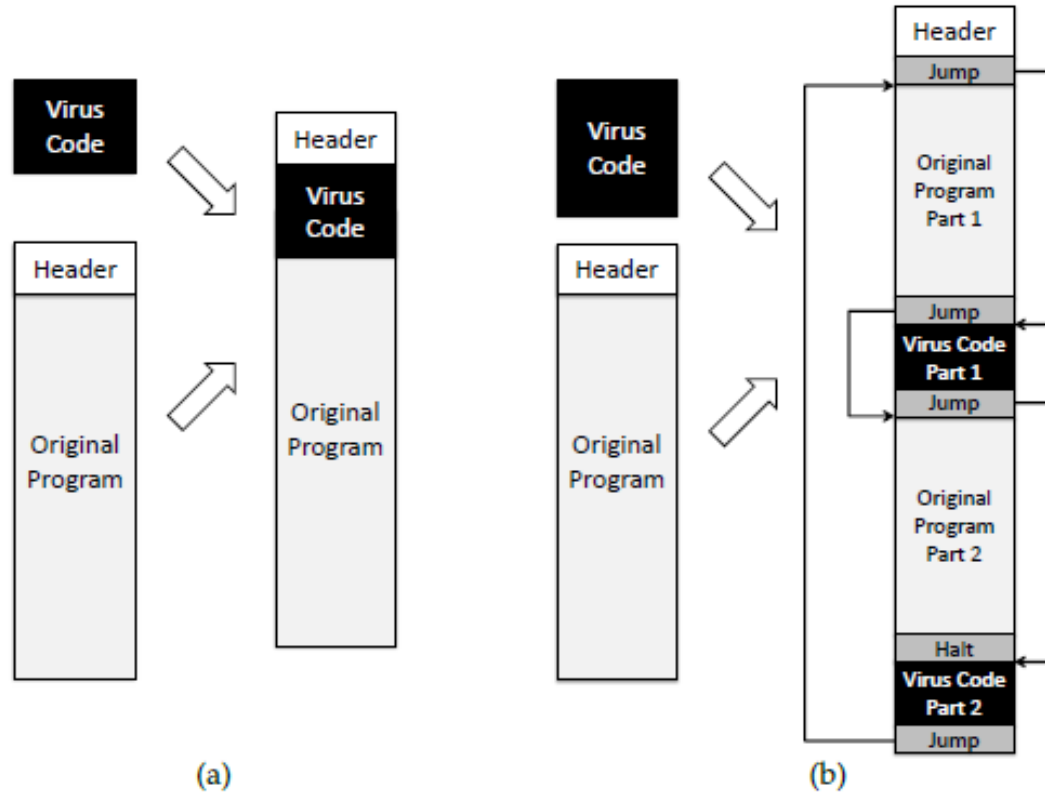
Virus Code

Header

Original Program

Header

Virus Code

Original Program

(a)

Virus Code

Header

Original Program

Header

Jump

Original Program Part 1

Jump

Virus Code Part 1

Jump

Original Program Part 2

Halt

Virus Code Part 2

Jump

(b)